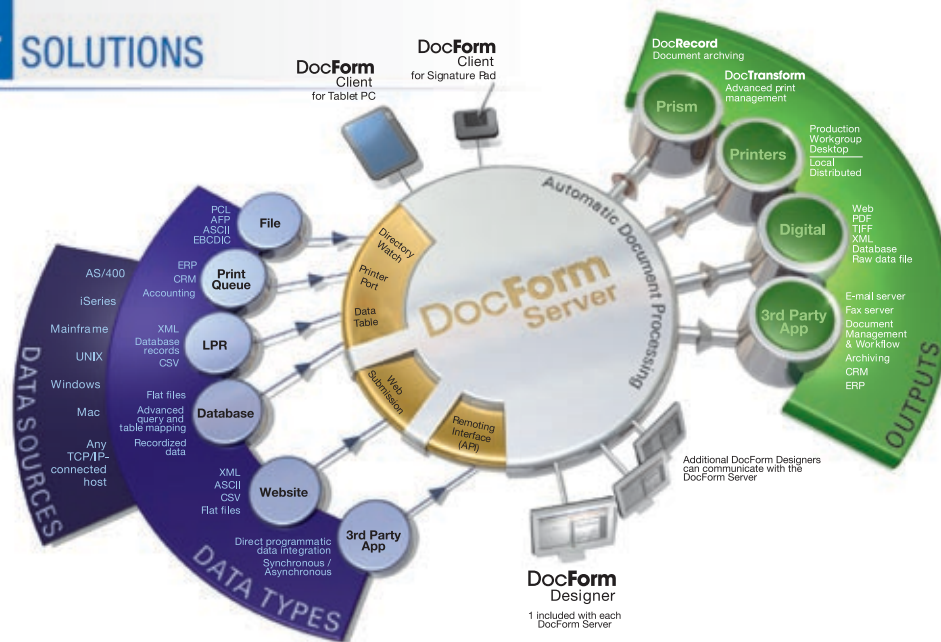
SOLUTIONS

DocForm Client for Tablet PC

DocForm Client for Signature Pad

DocRecord Document archving

DocTransform Advanced print management

Prism

Printers

Production
Workgroup
Desktop
Local
Distributed

Digital

Web
PDF
TIFF
XML
Database
Raw data file

3rd Party App

E-mail server
Fax server
Document Management & Workflow
Archiving
CRM
ERP

OUTPUTS

Automatic Document Processing

DocForm Server

Directory Watch

Printer Port

Data Table

Web Submission

Remoting Interface (API)

DATA SOURCES

AS/400
iSeries
Mainframe
UNIX
Windows
Mac
Any TCP/IP-connected host

DATA TYPES

PCL
AFP
ASCII
EBCDIC

File

ERP
CRM
Accounting

Print Queue

XML
Database records
CSV

LPR

Flat files
Advanced query and table mapping
Recordized data

Database

XML
ASCII
CSV
Flat files

Website

Direct programmatic data integration
Synchronous / Asynchronous

3rd Party App

Additional DocForm Designers can communicate with the DocForm Server

DocForm Designer

1 included with each DocForm Server